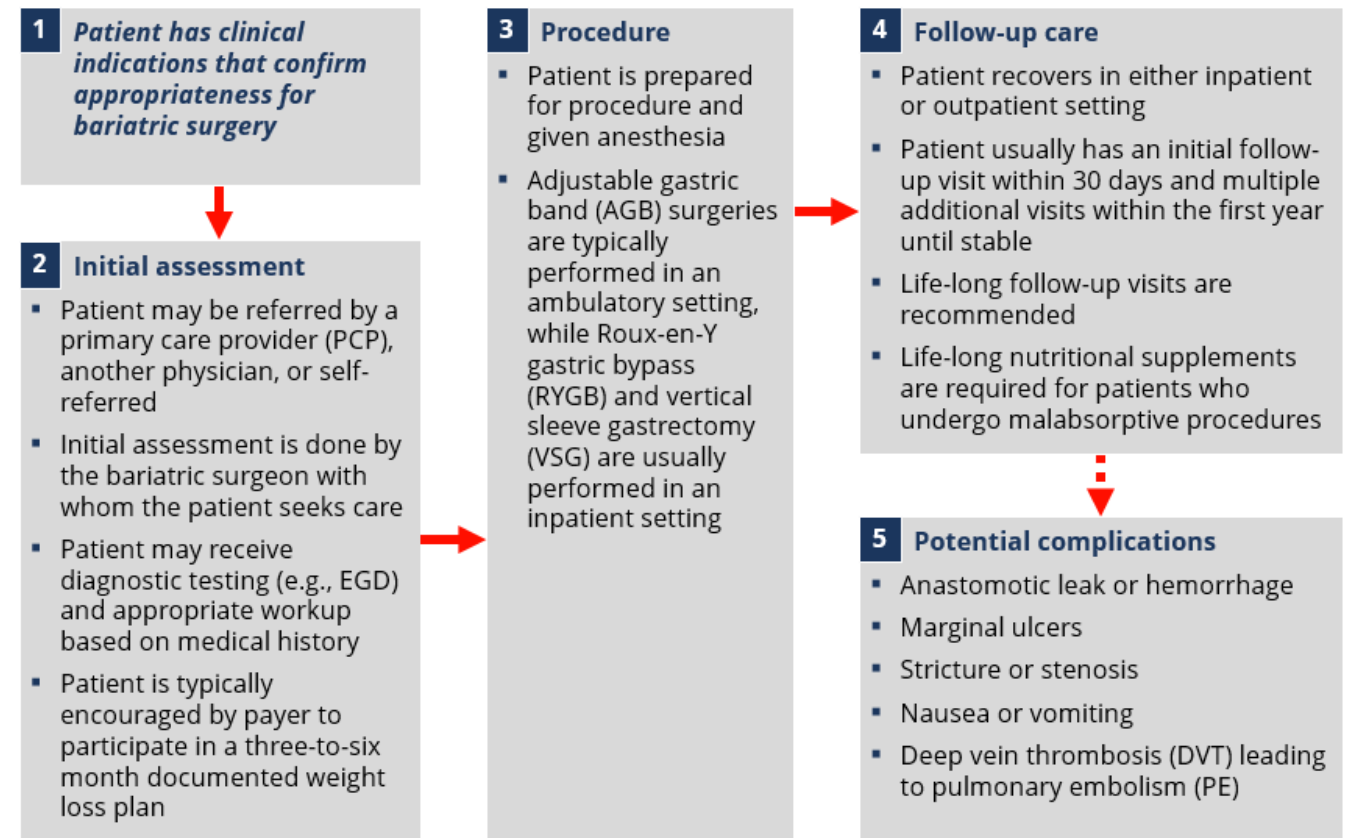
1 Patient has clinical indications that confirm appropriateness for bariatric surgery

2 Initial assessment

▪ Patient may be referred by a primary care provider (PCP), another physician, or self-referred

▪ Initial assessment is done by the bariatric surgeon with whom the patient seeks care

▪ Patient may receive diagnostic testing (e.g., EGD) and appropriate workup based on medical history

▪ Patient is typically encouraged by payer to participate in a three-to-six month documented weight loss plan

3 Procedure

▪ Patient is prepared for procedure and given anesthesia

▪ Adjustable gastric band (AGB) surgeries are typically performed in an ambulatory setting, while Roux-en-Y gastric bypass (RYGB) and vertical sleeve gastrectomy (VSG) are usually performed in an inpatient setting

4 Follow-up care

▪ Patient recovers in either inpatient or outpatient setting

▪ Patient usually has an initial follow-up visit within 30 days and multiple additional visits within the first year until stable

▪ Life-long follow-up visits are recommended

▪ Life-long nutritional supplements are required for patients who undergo malabsorptive procedures

5 Potential complications

▪ Anastomotic leak or hemorrhage

▪ Marginal ulcers

▪ Stricture or stenosis

▪ Nausea or vomiting

▪ Deep vein thrombosis (DVT) leading to pulmonary embolism (PE)